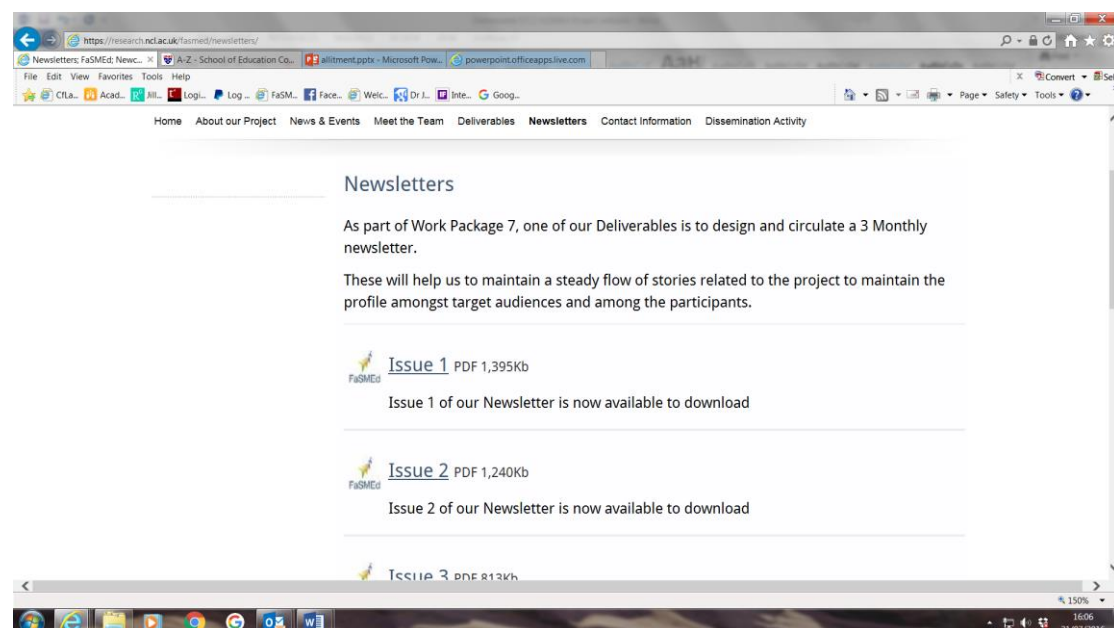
https://research.ncl.ac.uk/fasmed/newsletters/

Newsletters; FaSMEd; Newc... × A-Z - School of Education Co... allitment.pptx - Microsoft Pow... powerpoint.officeapps.live.com

File Edit View Favorites Tools Help

CfLa... Acad... Jill... Logi... Log... FaSM... Face... Welc... Dr J... Inte... Goog...

Convert Page Safety Tools

Home About our Project News & Events Meet the Team Deliverables Newsletters Contact Information Dissemination Activity

Newsletters

As part of Work Package 7, one of our Deliverables is to design and circulate a 3 Monthly newsletter.

These will help us to maintain a steady flow of stories related to the project to maintain the profile amongst target audiences and among the participants.

FaSMEd Issue 1 PDF 1,395Kb

Issue 1 of our Newsletter is now available to download

FaSMEd Issue 2 PDF 1,240Kb

Issue 2 of our Newsletter is now available to download

Issue 3 PDF 813Kb

150%

16:06